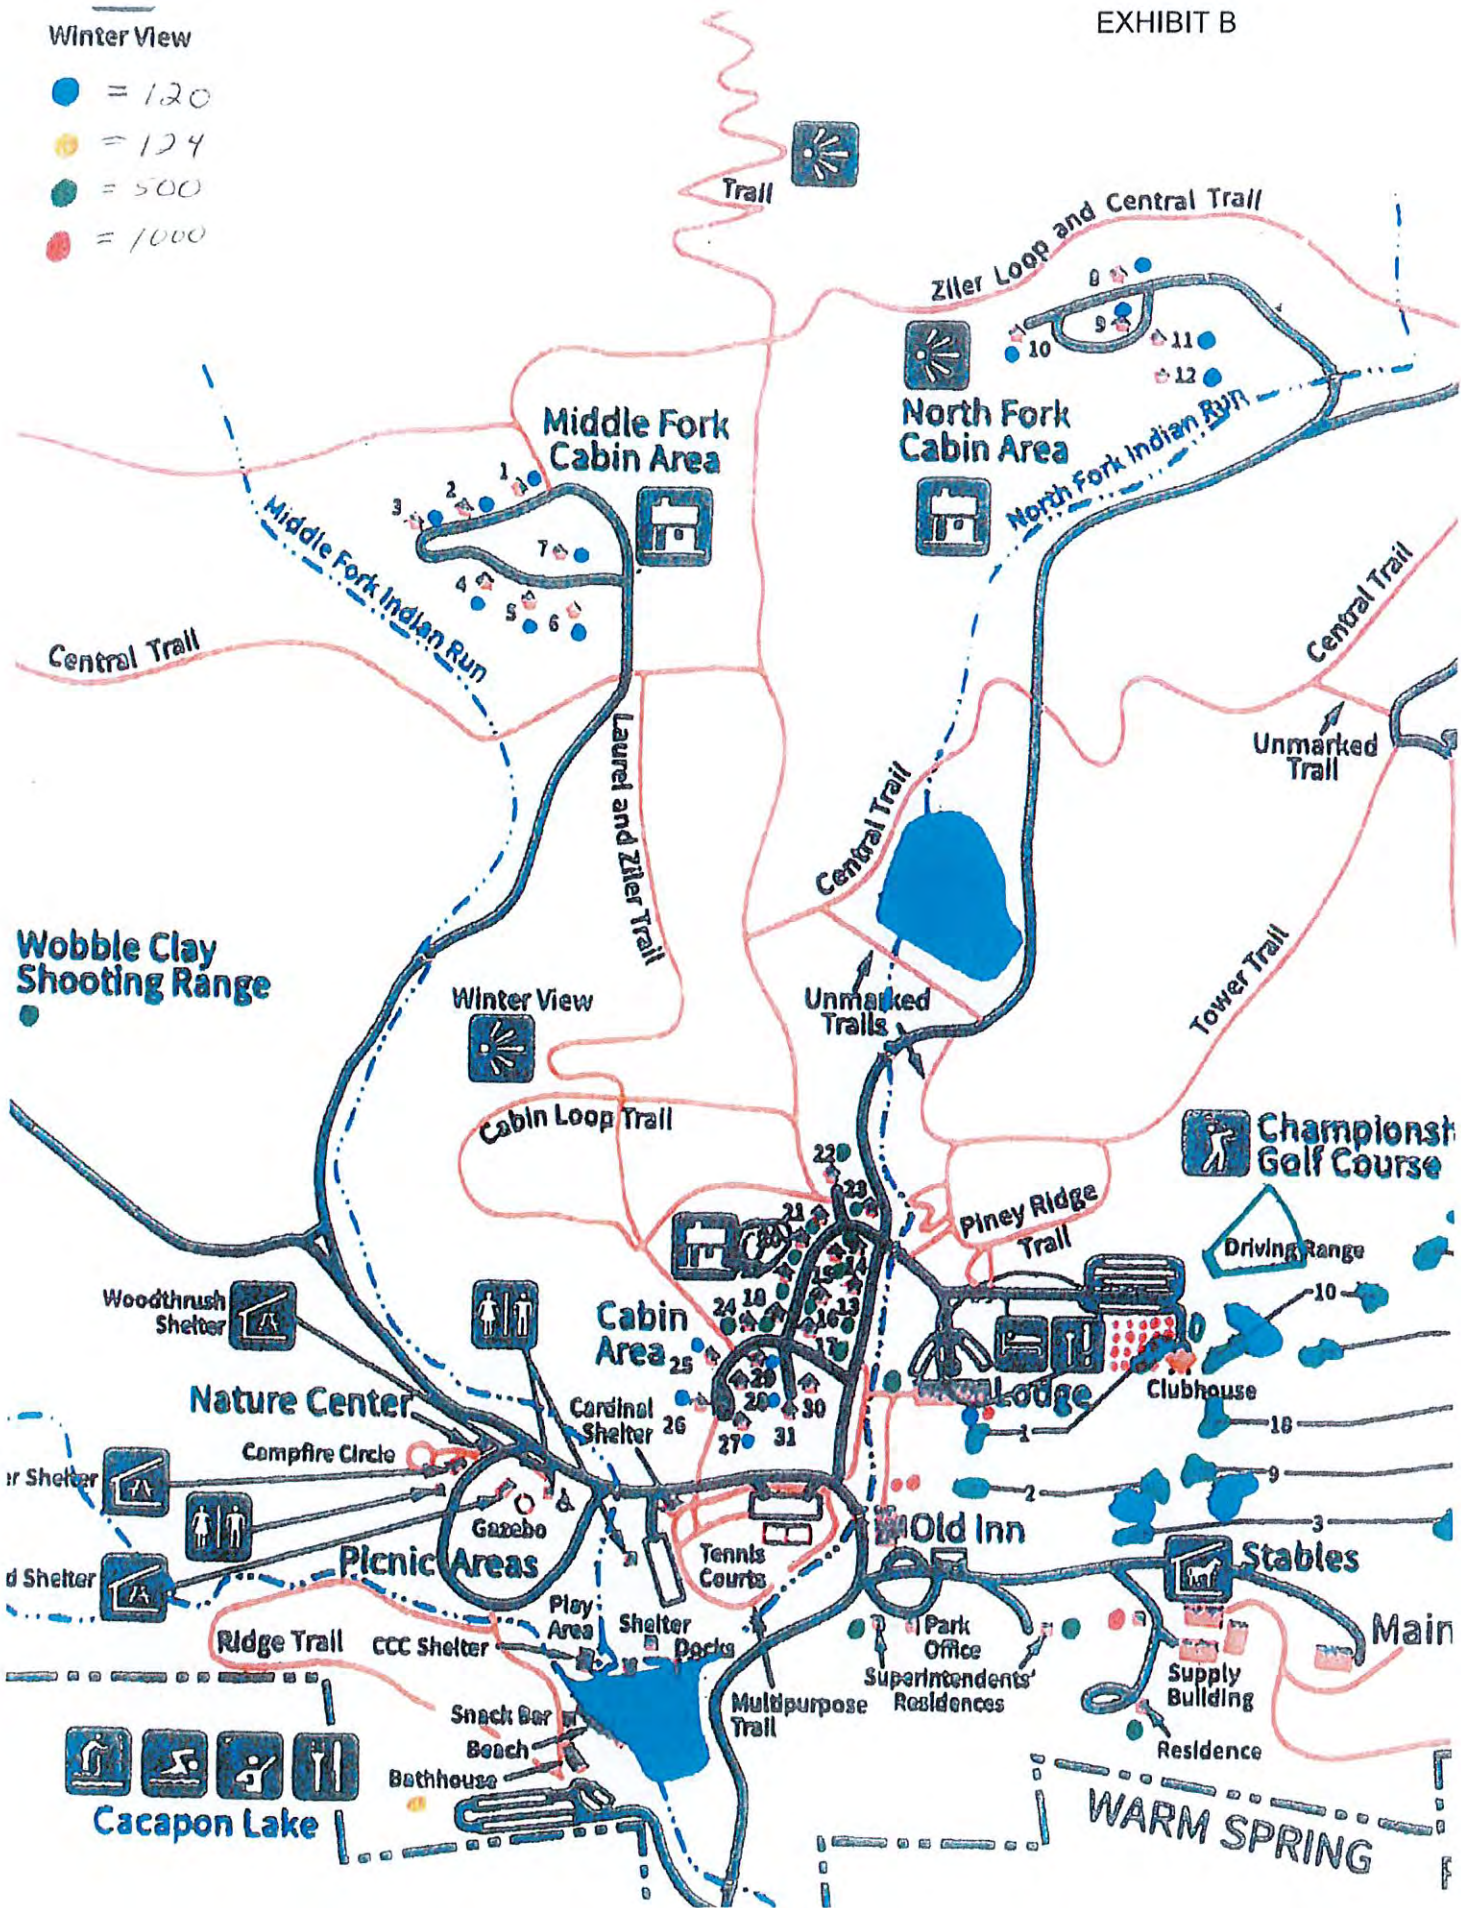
EXHIBIT B

Winter View
= 120
= 124
= 500
= 1000

Trail

Ziler Loop and Central Trail

8
9
10
11
12

North Fork Cabin Area

North Fork Indian Run

Middle Fork Cabin Area

1
2
3
7
4
5
6

Middle Fork Indian Run

Central Trail

Central Trail

Unmarked Trail

Laurel and Ziler Trail

Central Trail

Wobble Clay Shooting Range

Winter View

Unmarked Trails

Tower Trail

Cabin Loop Trail

Championsh Golf Course

22
23
21

Piney Ridge Trail

Driving Range

10

Woodthrush Shelter

Cabin Area

24 19
18
15 14
16 13
17
25
29
28 30
26
27 31

Lodge

Clubhouse

1
18
9
2
3

Nature Center

Campfire Circle

Cardinal Shelter

r Shelter

Gazebo

Old Inn

Tennis Courts

Stables

Picnic Areas

d Shelter

Play Area

Shelter

Docks

Park Office

Main

Ridge Trail

CCC Shelter

Superintendents' Residences

Supply Building

Multipurpose Trail

Snack Bar

Beach

Bathhouse

Residence

Cacapon Lake

WARM SPRING